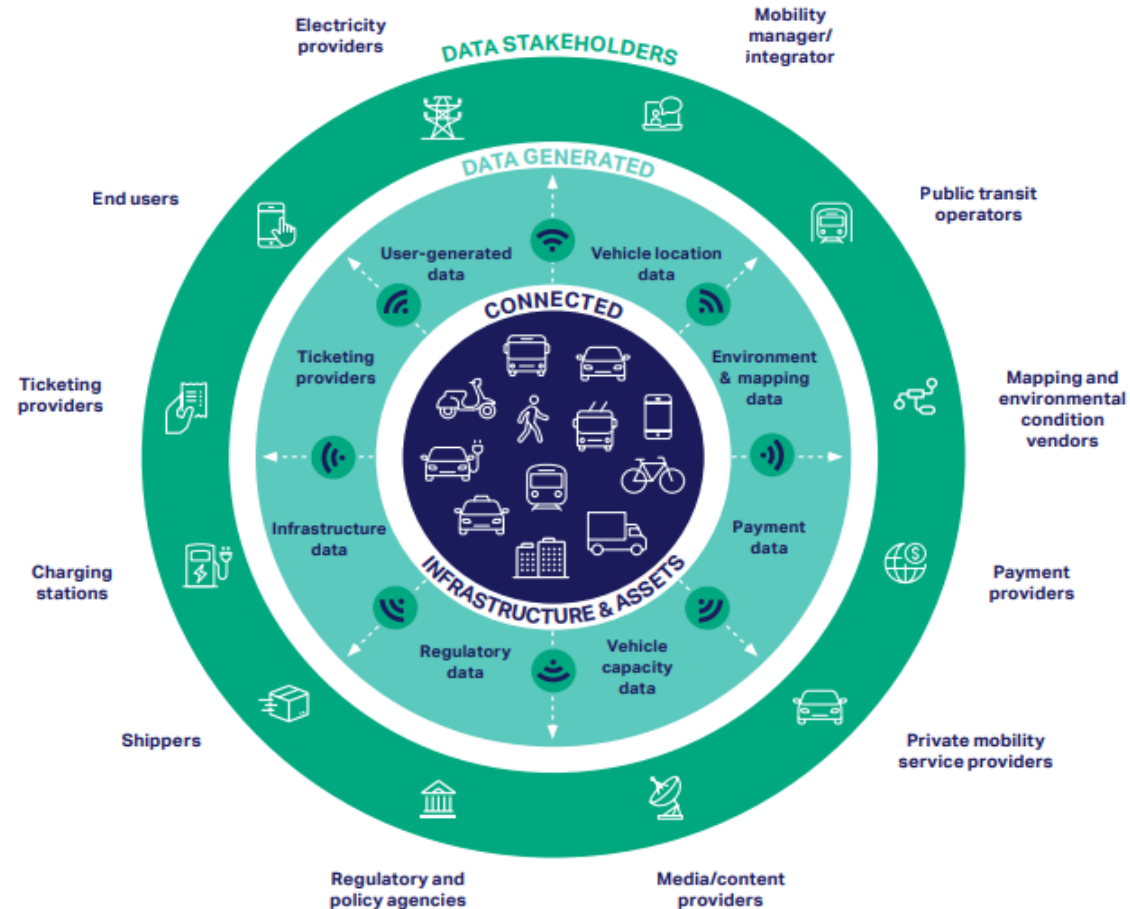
DATA STAKEHOLDERS

Electricity providers

Mobility manager/ integrator

Public transit operators

Mapping and environmental condition vendors

Payment providers

Private mobility service providers

Media/content providers

Regulatory and policy agencies

Shippers

Charging stations

Ticketing providers

End users

DATA GENERATED

User-generated data

Vehicle location data

Environment & mapping data

Payment data

Vehicle capacity data

Regulatory data

Infrastructure data

Ticketing providers

CONNECTED

INFRASTRUCTURE & ASSETS